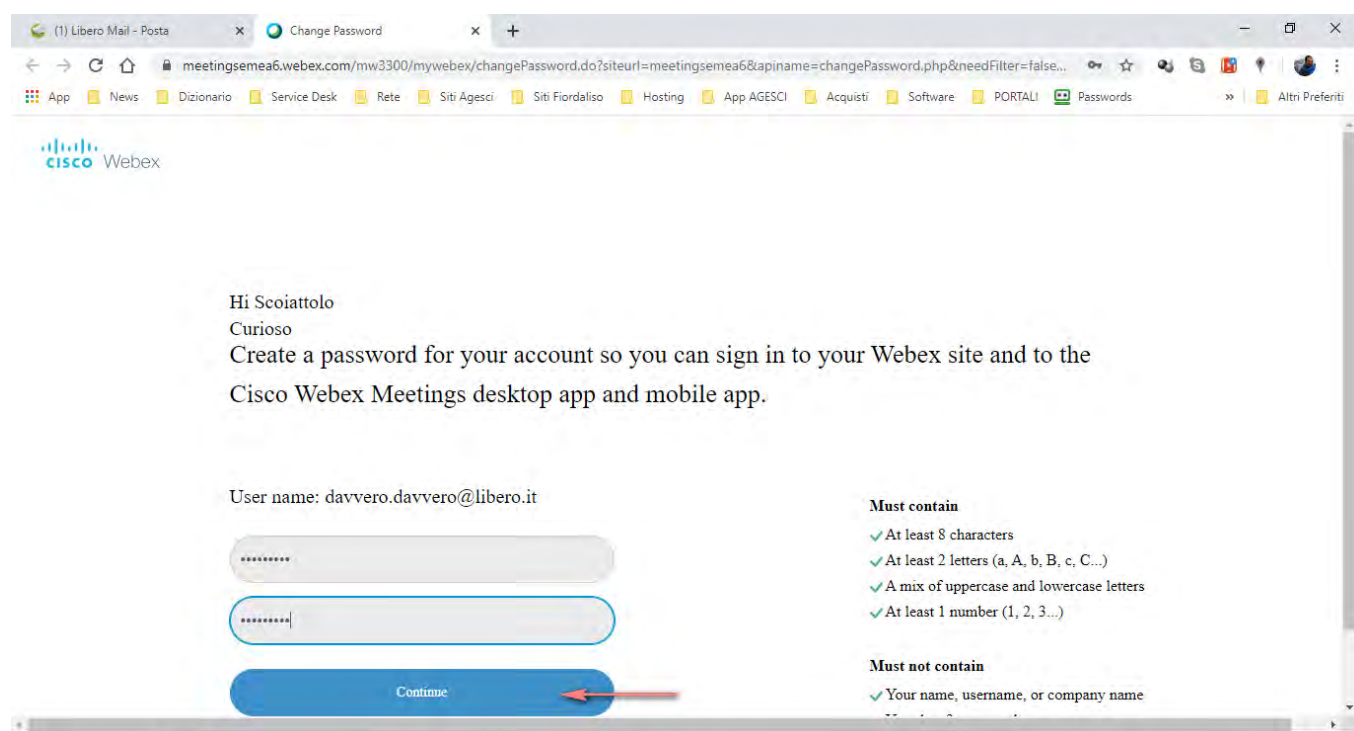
(1) Libero Mail - Posta ×
Change Password ×
+

meetingsemea6.webex.com/mw3300/mywebex/changePassword.do?siteurl=meetingsemea6&apiname=changePassword.php&needFilter=false...

App News Dizionario Service Desk Rete Siti Agesci Siti Fiordaliso Hosting App AGESCI Acquisti Software PORTALI Passwords » Altri Preferiti

cisco Webex

Hi Scoiattolo Curioso
Create a password for your account so you can sign in to your Webex site and to the Cisco Webex Meetings desktop app and mobile app.

User name: davvero.davvero@libero.it

•••••••••
•••••••••

Continue

Must contain
✓At least 8 characters
✓At least 2 letters (a, A, b, B, c, C...)
✓A mix of uppercase and lowercase letters
✓At least 1 number (1, 2, 3...)

Must not contain
✓Your name, username, or company name
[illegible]